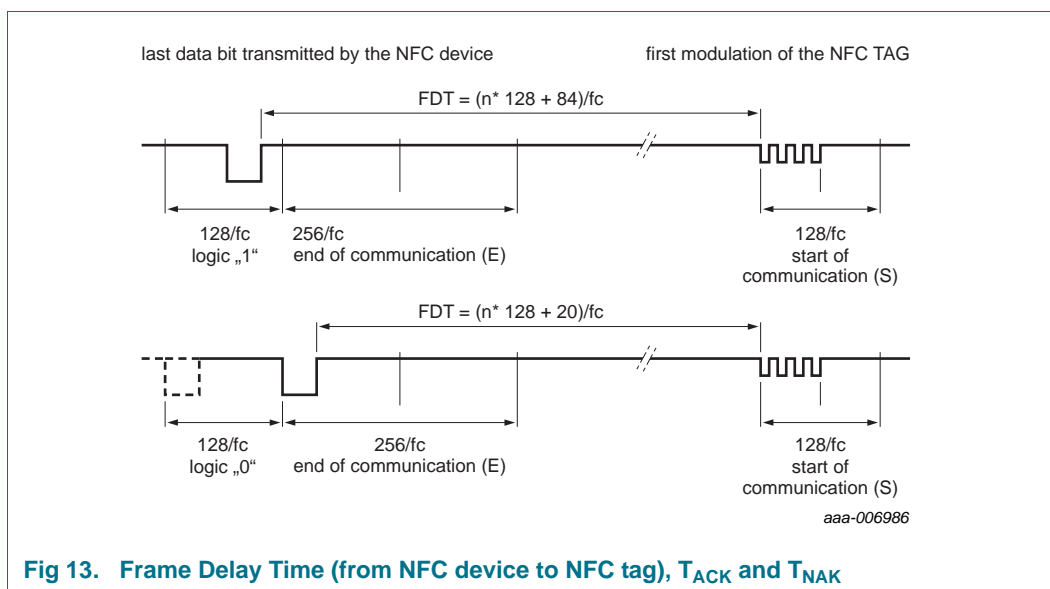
last data bit transmitted by the NFC device

first modulation of the NFC TAG

FDT = (n* 128 + 84)/fc

128/fc
logic „1“

256/fc
end of communication (E)

128/fc
start of
communication (S)

FDT = (n* 128 + 20)/fc

128/fc
logic „0“

256/fc
end of communication (E)

128/fc
start of
communication (S)

aaa-006986

Fig 13. Frame Delay Time (from NFC device to NFC tag), $T_{ACK}$ and $T_{NAK}$